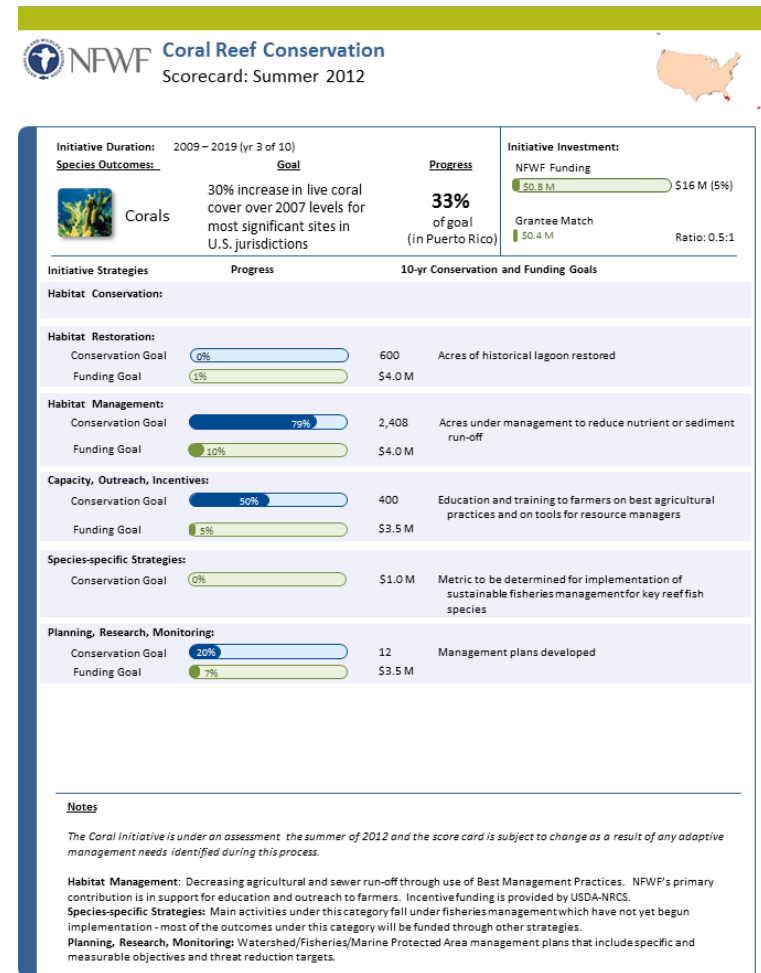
NFWF Coral Reef Conservation
Scorecard: Summer 2012

Initiative Duration: 2009 – 2019 (yr 3 of 10)

| Species Outcomes: | Goal | Progress |
|---|---|---|
| Corals | 30% increase in live coral cover over 2007 levels for most significant sites in U.S. jurisdictions | 33% of goal (in Puerto Rico) |

Initiative Investment:
NFWF Funding
$0.8 M $16 M (5%)
Grantee Match
$0.4 M Ratio: 0.5:1

Initiative Strategies Progress 10-yr Conservation and Funding Goals

Habitat Conservation:

Habitat Restoration:
Conservation Goal 0% 600 Acres of historical lagoon restored
Funding Goal 1% $4.0 M

Habitat Management:
Conservation Goal 79% 2,408 Acres under management to reduce nutrient or sediment run-off
Funding Goal 10% $4.0 M

Capacity, Outreach, Incentives:
Conservation Goal 50% 400 Education and training to farmers on best agricultural practices and on tools for resource managers
Funding Goal 5% $3.5 M

Species-specific Strategies:
Conservation Goal 0% $1.0 M Metric to be determined for implementation of sustainable fisheries management for key reef fish species

Planning, Research, Monitoring:
Conservation Goal 20% 12 Management plans developed
Funding Goal 7% $3.5 M

Notes

The Coral Initiative is under an assessment the summer of 2012 and the score card is subject to change as a result of any adaptive management needs identified during this process.

Habitat Management: Decreasing agricultural and sewer run-off through use of Best Management Practices. NFWF's primary contribution is in support for education and outreach to farmers. Incentive funding is provided by USDA-NRCS.
Species-specific Strategies: Main activities under this category fall under fisheries management which have not yet begun implementation - most of the outcomes under this category will be funded through other strategies.
Planning, Research, Monitoring: Watershed/Fisheries/Marine Protected Area management plans that include specific and measurable objectives and threat reduction targets.